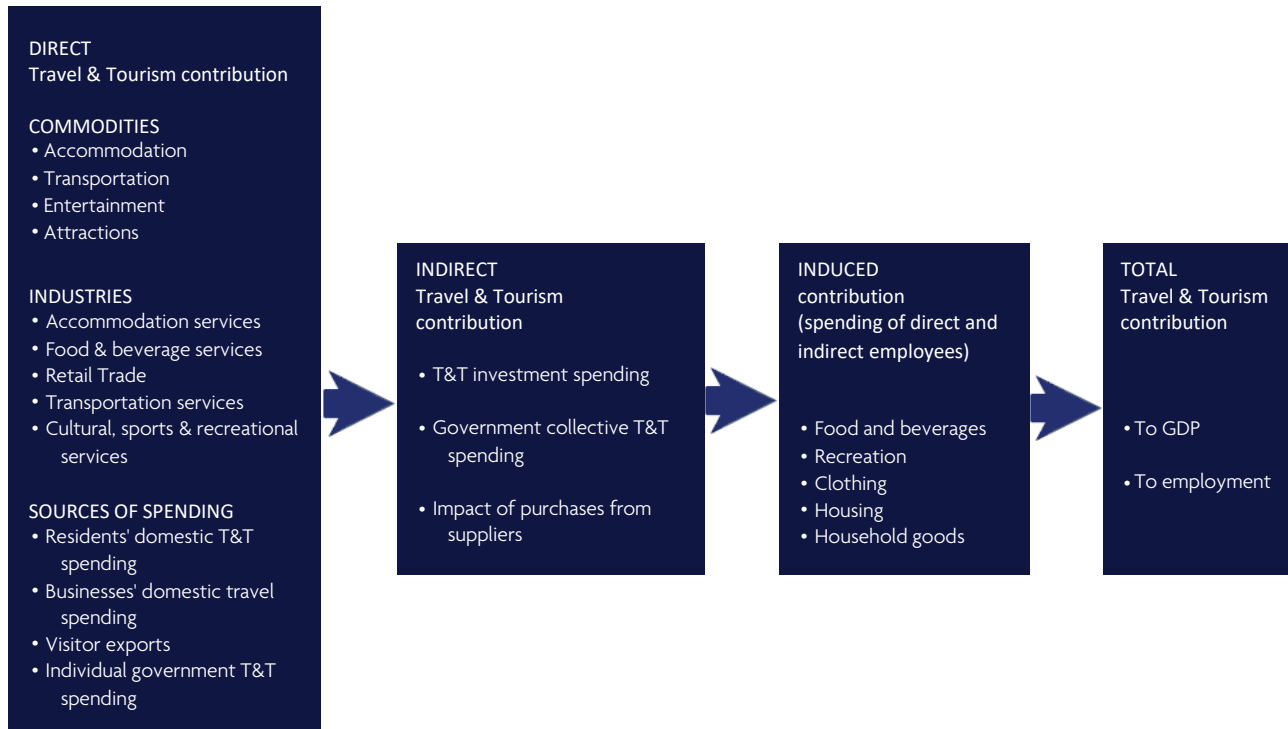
DIRECT
Travel & Tourism contribution

COMMODITIES
• Accommodation
• Transportation
• Entertainment
• Attractions

INDUSTRIES
• Accommodation services
• Food & beverage services
• Retail Trade
• Transportation services
• Cultural, sports & recreational services

SOURCES OF SPENDING
• Residents' domestic T&T spending
• Businesses' domestic travel spending
• Visitor exports
• Individual government T&T spending

INDIRECT
Travel & Tourism contribution

• T&T investment spending

• Government collective T&T spending

• Impact of purchases from suppliers

INDUCED
contribution
(spending of direct and indirect employees)

• Food and beverages
• Recreation
• Clothing
• Housing
• Household goods

TOTAL
Travel & Tourism contribution

• To GDP

• To employment